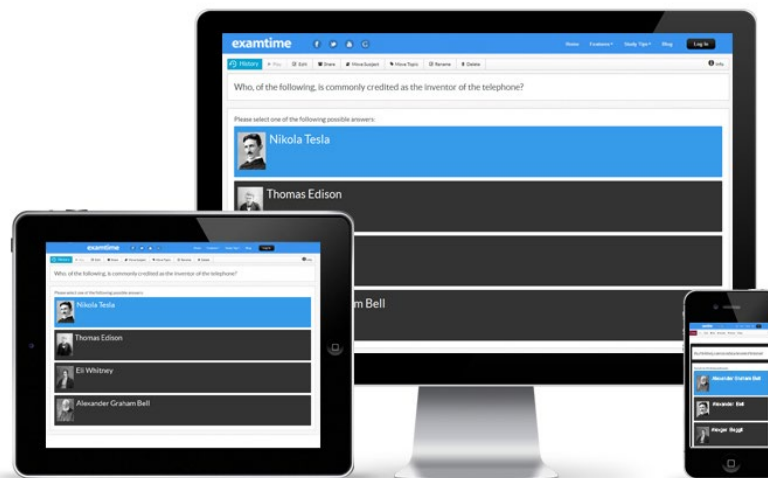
examtime

Home Features Study Tips Blog Log In

History Play Edit Share Move Subject Move Topic Rename Delete Info

Who, of the following, is commonly credited as the inventor of the telephone?

Please select one of the following possible answers:

Nikola Tesla

Thomas Edison

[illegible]m Bell

examtime

Home Features Study Tips Blog Log In

Who, of the following, is commonly credited as the inventor of the telephone?

Please select one of the following possible answers:

Nikola Tesla

Thomas Edison

Eli Whitney

Alexander Graham Bell

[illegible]

Alexander Graham Bell

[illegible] Bell

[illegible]